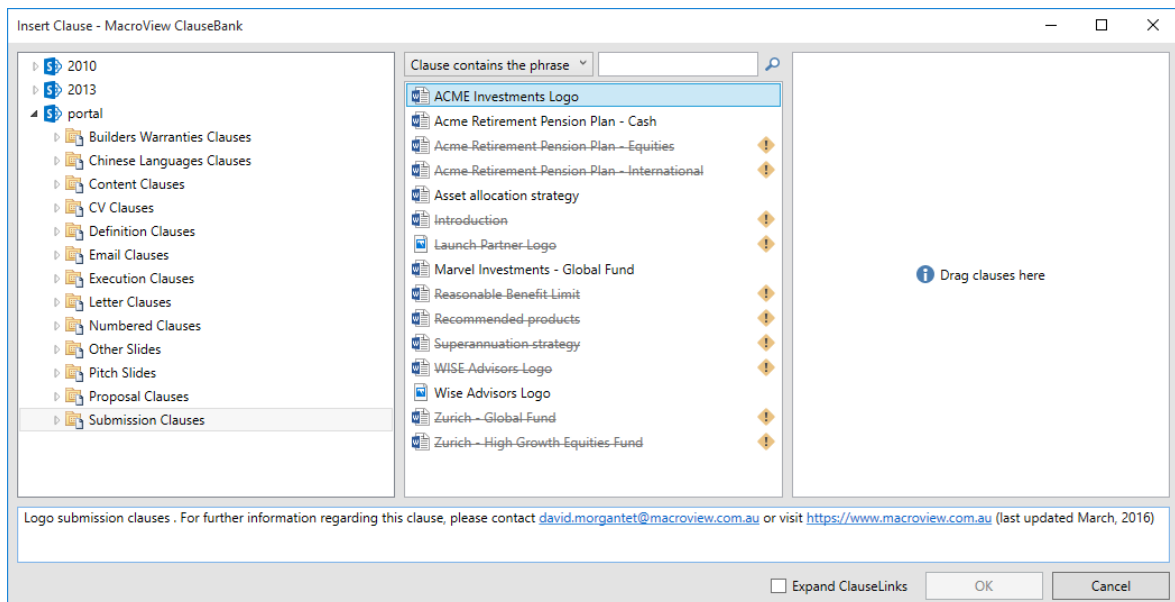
Insert Clause - MacroView ClauseBank

2010
2013
portal
Builders Warranties Clauses
Chinese Languages Clauses
Content Clauses
CV Clauses
Definition Clauses
Email Clauses
Execution Clauses
Letter Clauses
Numbered Clauses
Other Slides
Pitch Slides
Proposal Clauses
Submission Clauses

Clause contains the phrase

ACME Investments Logo
Acme Retirement Pension Plan - Cash
Acme Retirement Pension Plan - Equities
Acme Retirement Pension Plan - International
Asset allocation strategy
Introduction
Launch Partner Logo
Marvel Investments - Global Fund
Reasonable Benefit Limit
Recommended products
Superannuation strategy
WISE Advisors Logo
Wise Advisors Logo
Zurich - Global Fund
Zurich - High Growth Equities Fund

Drag clauses here

Logo submission clauses . For further information regarding this clause, please contact david.morgantet@macroview.com.au or visit https://www.macroview.com.au (last updated March, 2016)

Expand ClauseLinks
OK
Cancel